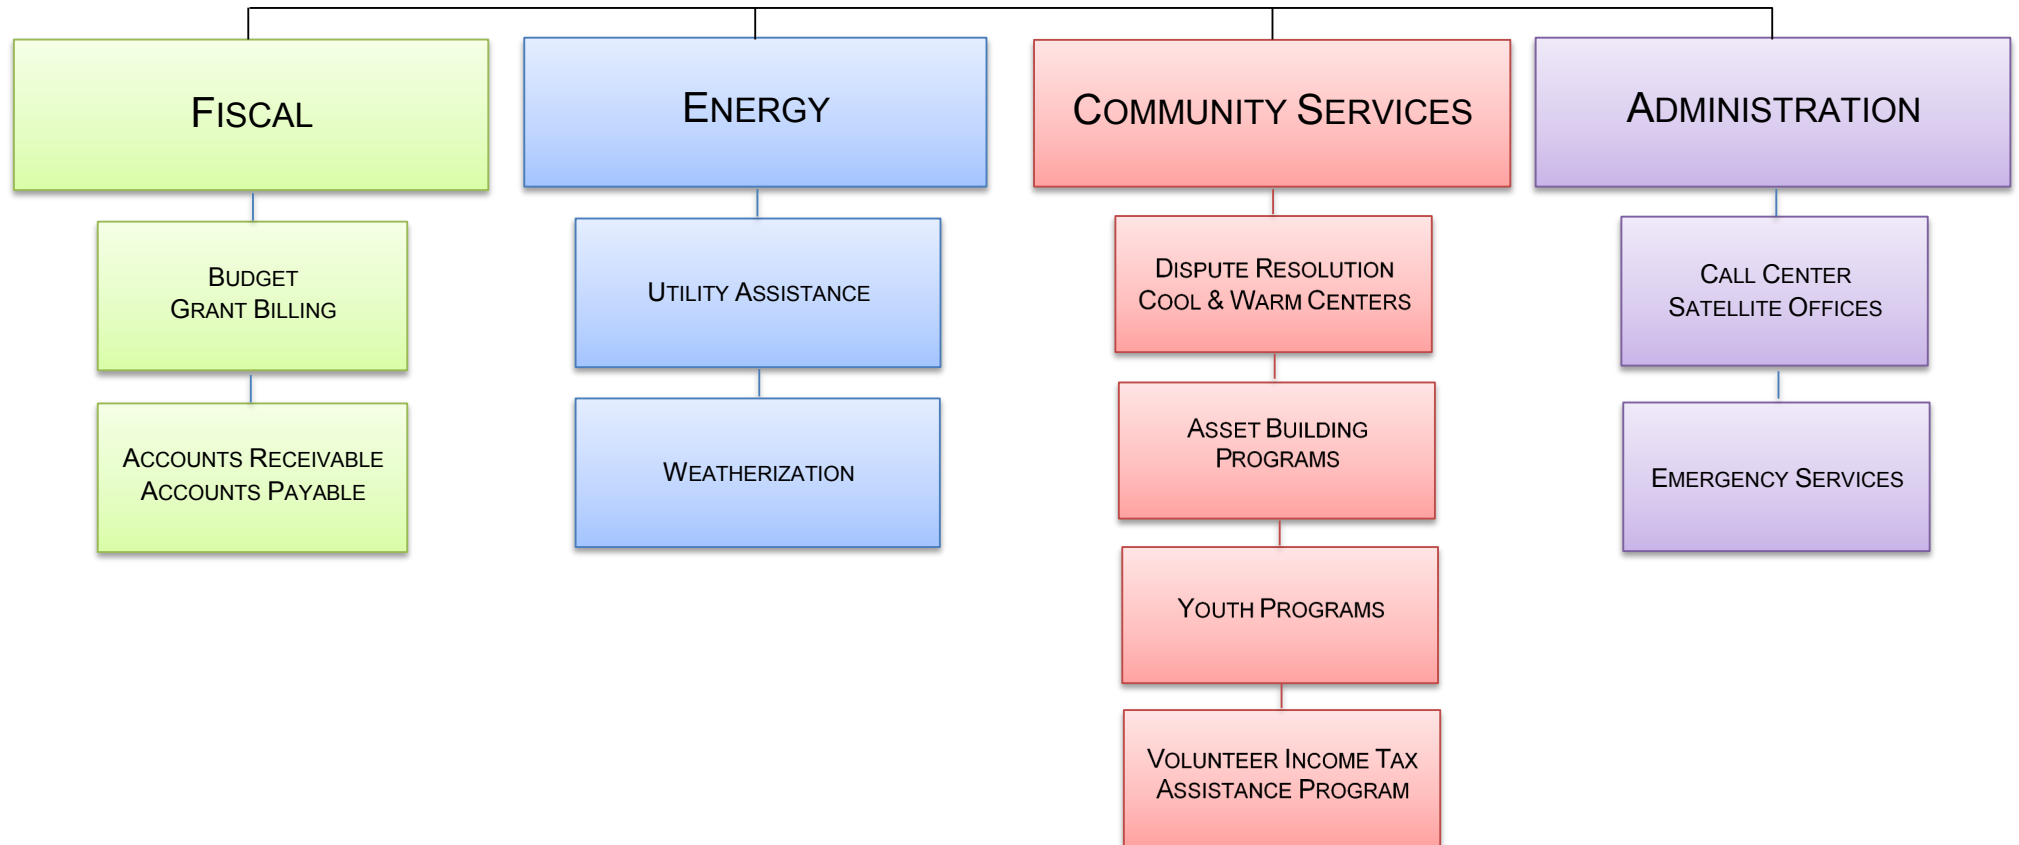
Fiscal

Budget
Grant Billing

Accounts Receivable
Accounts Payable

Energy

Utility Assistance

Weatherization

Community Services

Dispute Resolution
Cool & Warm Centers

Asset Building
Programs

Youth Programs

Volunteer Income Tax
Assistance Program

Administration

Call Center
Satellite Offices

Emergency Services